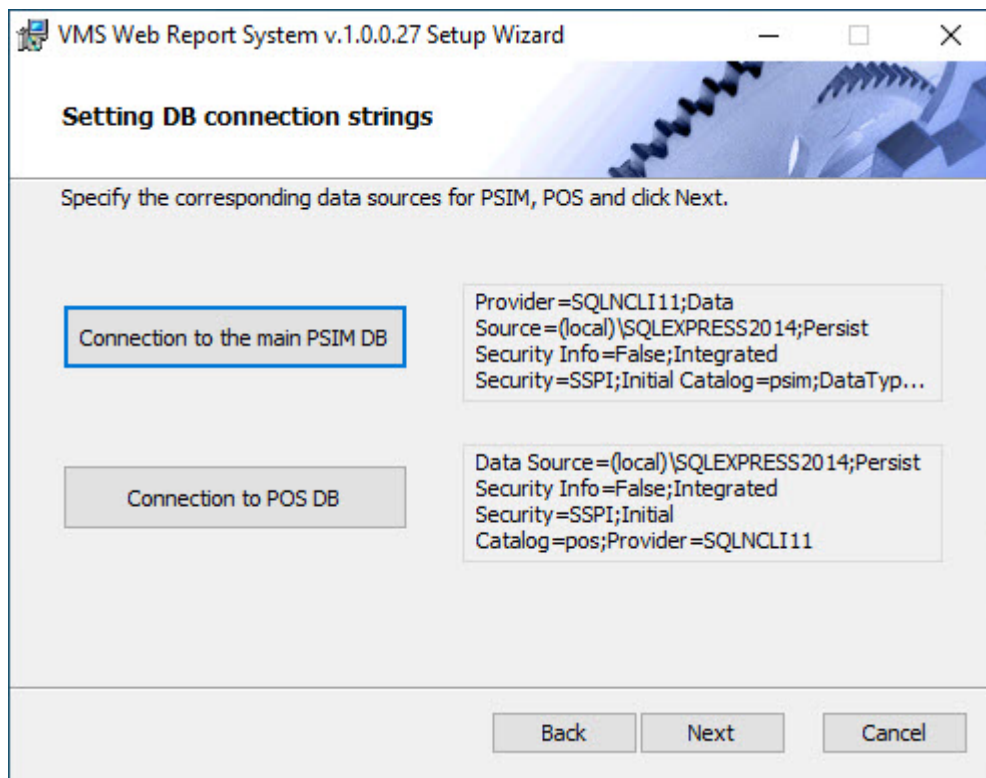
VMS Web Report System v.1.0.0.27 Setup Wizard

Setting DB connection strings

Specify the corresponding data sources for PSIM, POS and click Next.

Connection to the main PSIM DB

Provider=SQLNCLI11;Data Source=(local)\SQLEXPRESS2014;Persist Security Info=False;Integrated Security=SSPI;Initial Catalog=psim;DataTyp...

Connection to POS DB

Data Source=(local)\SQLEXPRESS2014;Persist Security Info=False;Integrated Security=SSPI;Initial Catalog=pos;Provider=SQLNCLI11

Back

Next

Cancel